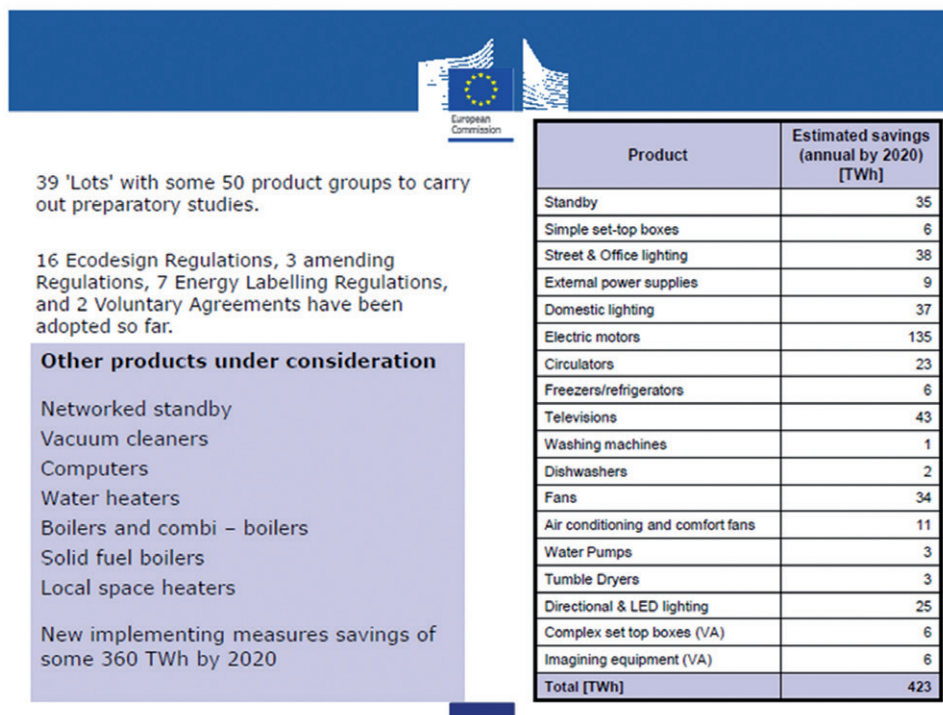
European Commission

39 'Lots' with some 50 product groups to carry out preparatory studies.

16 Ecodesign Regulations, 3 amending Regulations, 7 Energy Labelling Regulations, and 2 Voluntary Agreements have been adopted so far.

**Other products under consideration**

Networked standby
Vacuum cleaners
Computers
Water heaters
Boilers and combi – boilers
Solid fuel boilers
Local space heaters

New implementing measures savings of some 360 TWh by 2020

| Product | Estimated savings (annual by 2020) [TWh] |
|---|---|
| Standby | 35 |
| Simple set-top boxes | 6 |
| Street & Office lighting | 38 |
| External power supplies | 9 |
| Domestic lighting | 37 |
| Electric motors | 135 |
| Circulators | 23 |
| Freezers/refrigerators | 6 |
| Televisions | 43 |
| Washing machines | 1 |
| Dishwashers | 2 |
| Fans | 34 |
| Air conditioning and comfort fans | 11 |
| Water Pumps | 3 |
| Tumble Dryers | 3 |
| Directional & LED lighting | 25 |
| Complex set top boxes (VA) | 6 |
| Imagining equipment (VA) | 6 |
| Total [TWh] | 423 |